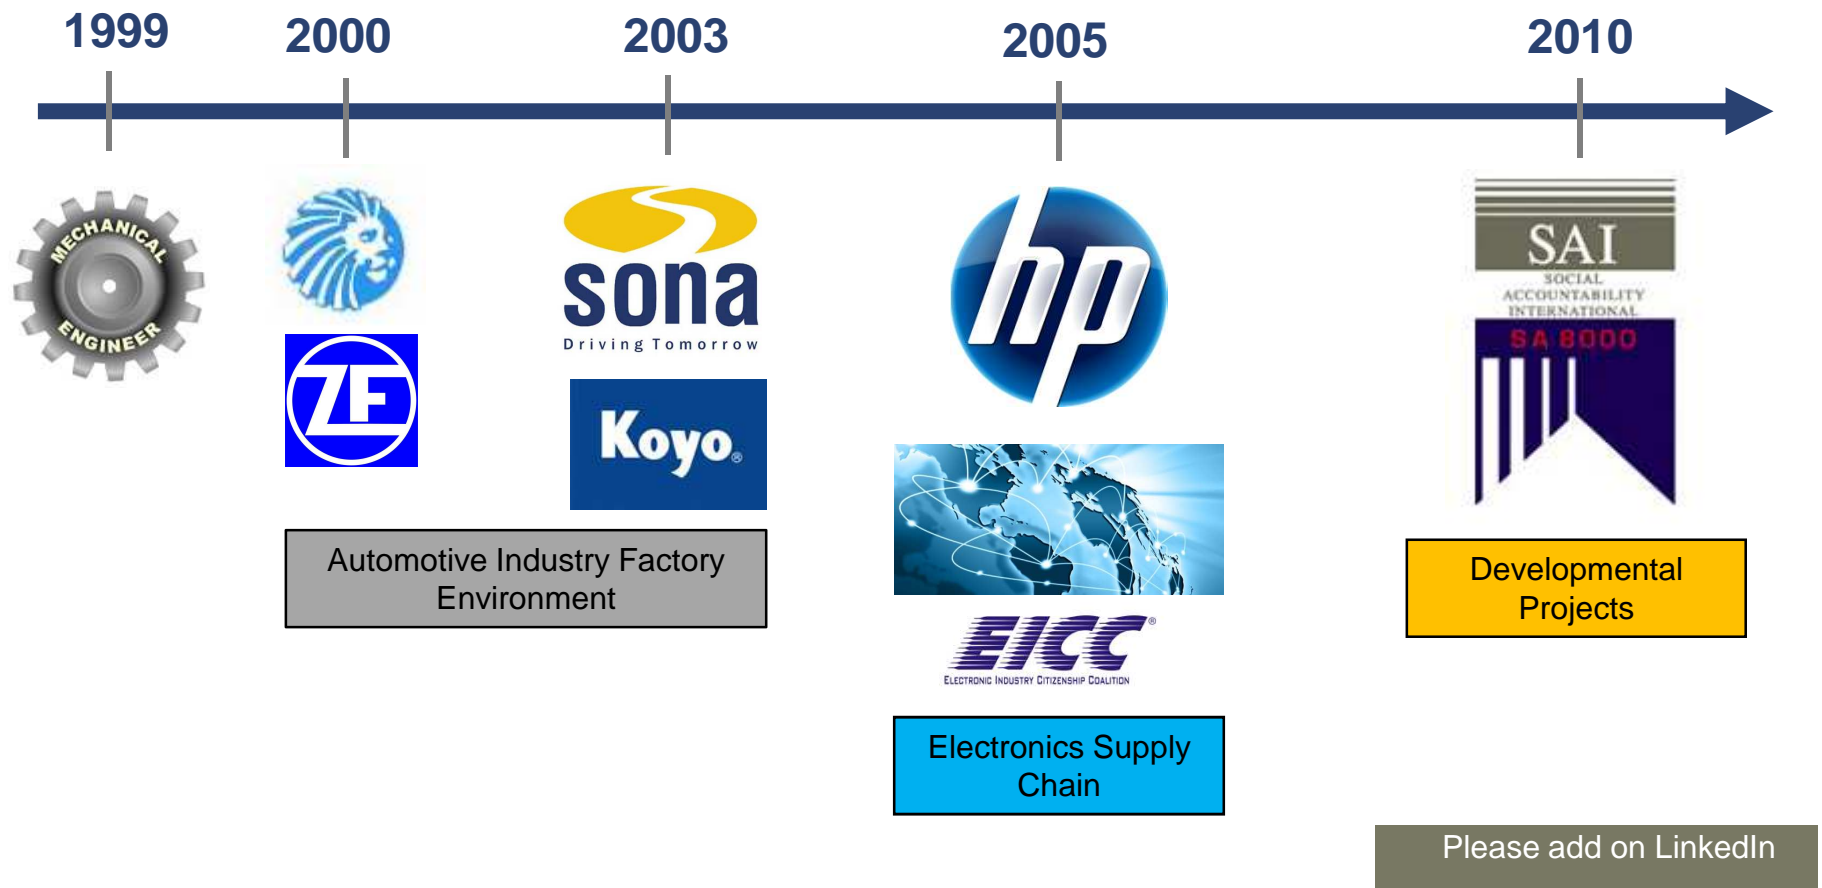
1999

2000

2003

2005

2010

MECHANICAL ENGINEER

ZF

sona
Driving Tomorrow

Koyo

hp

EICC
ELECTRONIC INDUSTRY CITIZENSHIP COALITION

SAI
SOCIAL ACCOUNTABILITY INTERNATIONAL
SA 8000

Automotive Industry Factory Environment

Electronics Supply Chain

Developmental Projects

Please add on LinkedIn